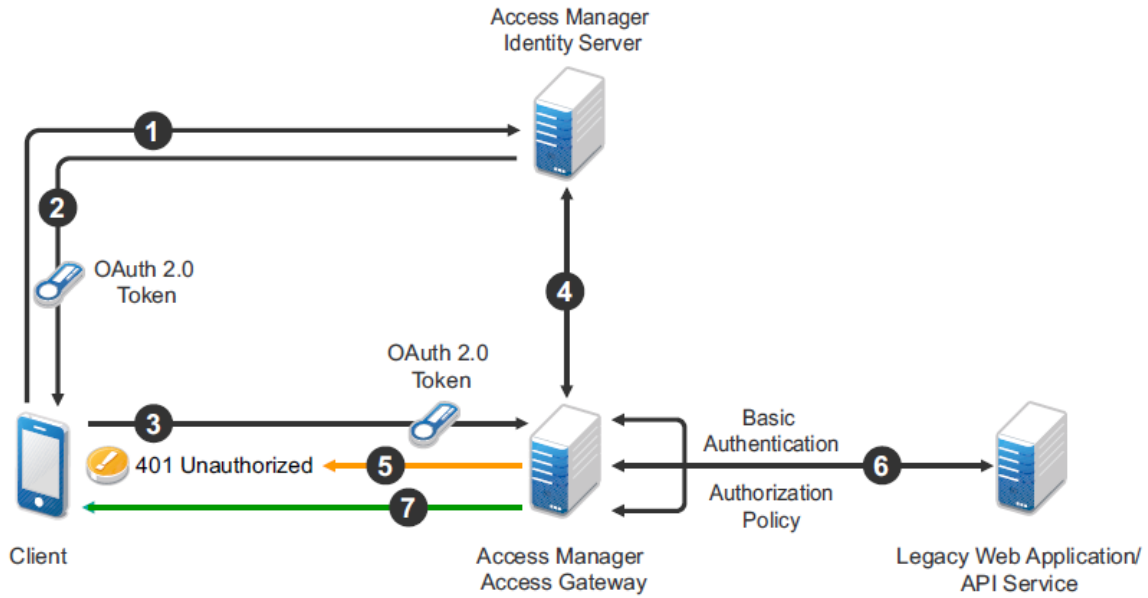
Access Manager Identity Server

1

2

OAuth 2.0 Token

4

OAuth 2.0 Token

3

401 Unauthorized

5

7

Basic Authentication

6

Authorization Policy

Client

Access Manager Access Gateway

Legacy Web Application/ API Service